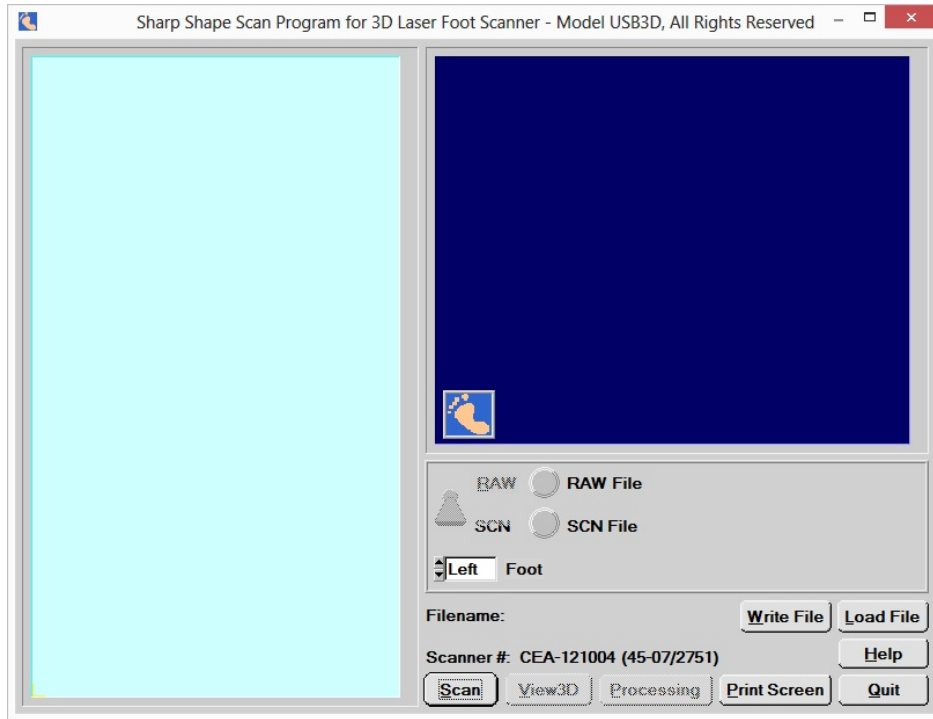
Sharp Shape Scan Program for 3D Laser Foot Scanner - Model USB3D, All Rights Reserved

RAW
RAW File
SCN
SCN File
Left
Foot

Filename:
Write File
Load File
Scanner #: CEA-121004 (45-07/2751)
Help
Scan
View3D
Processing
Print Screen
Quit